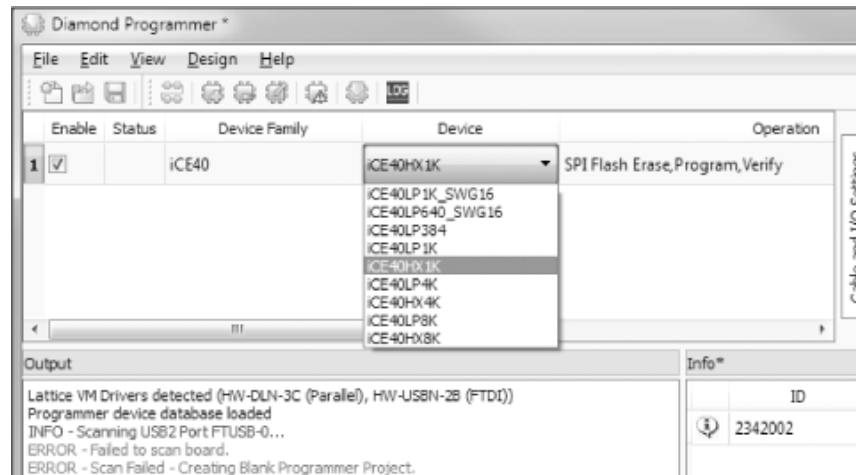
Diamond Programmer *

File Edit View Design Help

LOG

| | Enable | Status | Device Family | Device | Operation |
|---|---|---|---|---|---|
| 1 | ☑ | | iCE40 | iCE40HX1K | SPI Flash Erase,Program,Verify |

iCE40LP1K_SWG16
iCE40LP640_SWG16
iCE40LP384
iCE40LP1K
iCE40HX1K
iCE40LP4K
iCE40HX4K
iCE40LP8K
iCE40HX8K

Cable and I/O Settings

Output

Lattice VM Drivers detected (HW-DLN-3C (Parallel), HW-USBN-2B (FTDI))
Programmer device database loaded
INFO - Scanning USB2 Port FTUSB-0...
ERROR - Failed to scan board.
ERROR - Scan Failed - Creating Blank Programmer Project.

Info*

| | ID |
|---|---|
| | 2342002 |